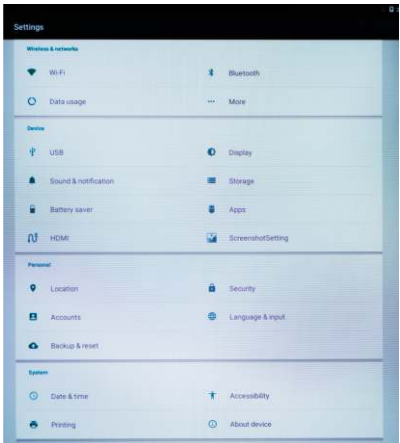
Settings

Wireless & networks

Wi-Fi

Bluetooth

Data usage

More

Device

USB

Display

Sound & notification

Storage

Battery saver

Apps

HDMI

ScreenshotSetting

Personal

Location

Security

Accounts

Language & input

Backup & reset

System

Date & time

Accessibility

Printing

About device